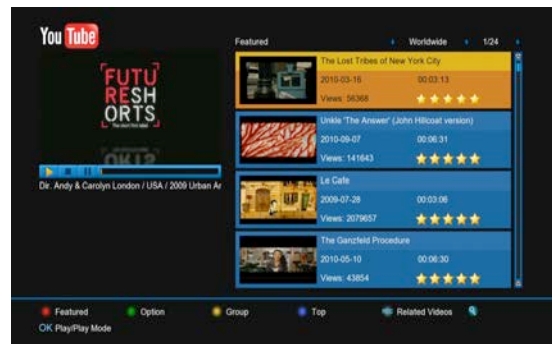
You Tube

FUTU RESH ORTS
The short film label

Dir. Andy & Carolyn London / USA / 2009 Urban Ar

Featured Worldwide 1/24

The Lost Tribes of New York City
2010-03-16 00:03:13
Views: 56368

Unkle 'The Answer' (John Hillcoat version)
2010-09-07 00:06:31
Views: 141643

Le Cafe
2009-07-28 00:03:06
Views: 2079657

The Ganzfeld Procedure
2010-05-10 00:06:30
Views: 43854

Featured Option Group Top Related Videos
OK Play/Play Mode